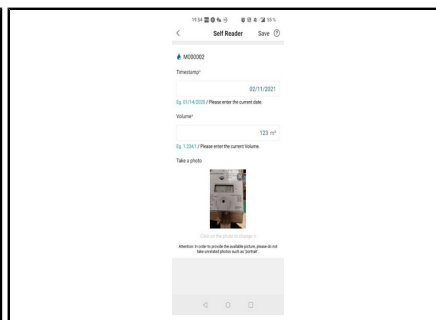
19:04 ⊠ ⊙ ⊛ ⊛ · ⊠ ⊠ ⊛ ⊿ 33 %

Self Reader Save ?

M000002

Timestamp*

02/11/2021

Eg. 01/14/2020 / Please enter the current date.

Volume*

123 m³

Eg. 1,234.1 / Please enter the current Volume.

Take a photo

Click on the photo to change it

Attention: In order to provide the available picture, please do not take unrelated photos such as "portrait".